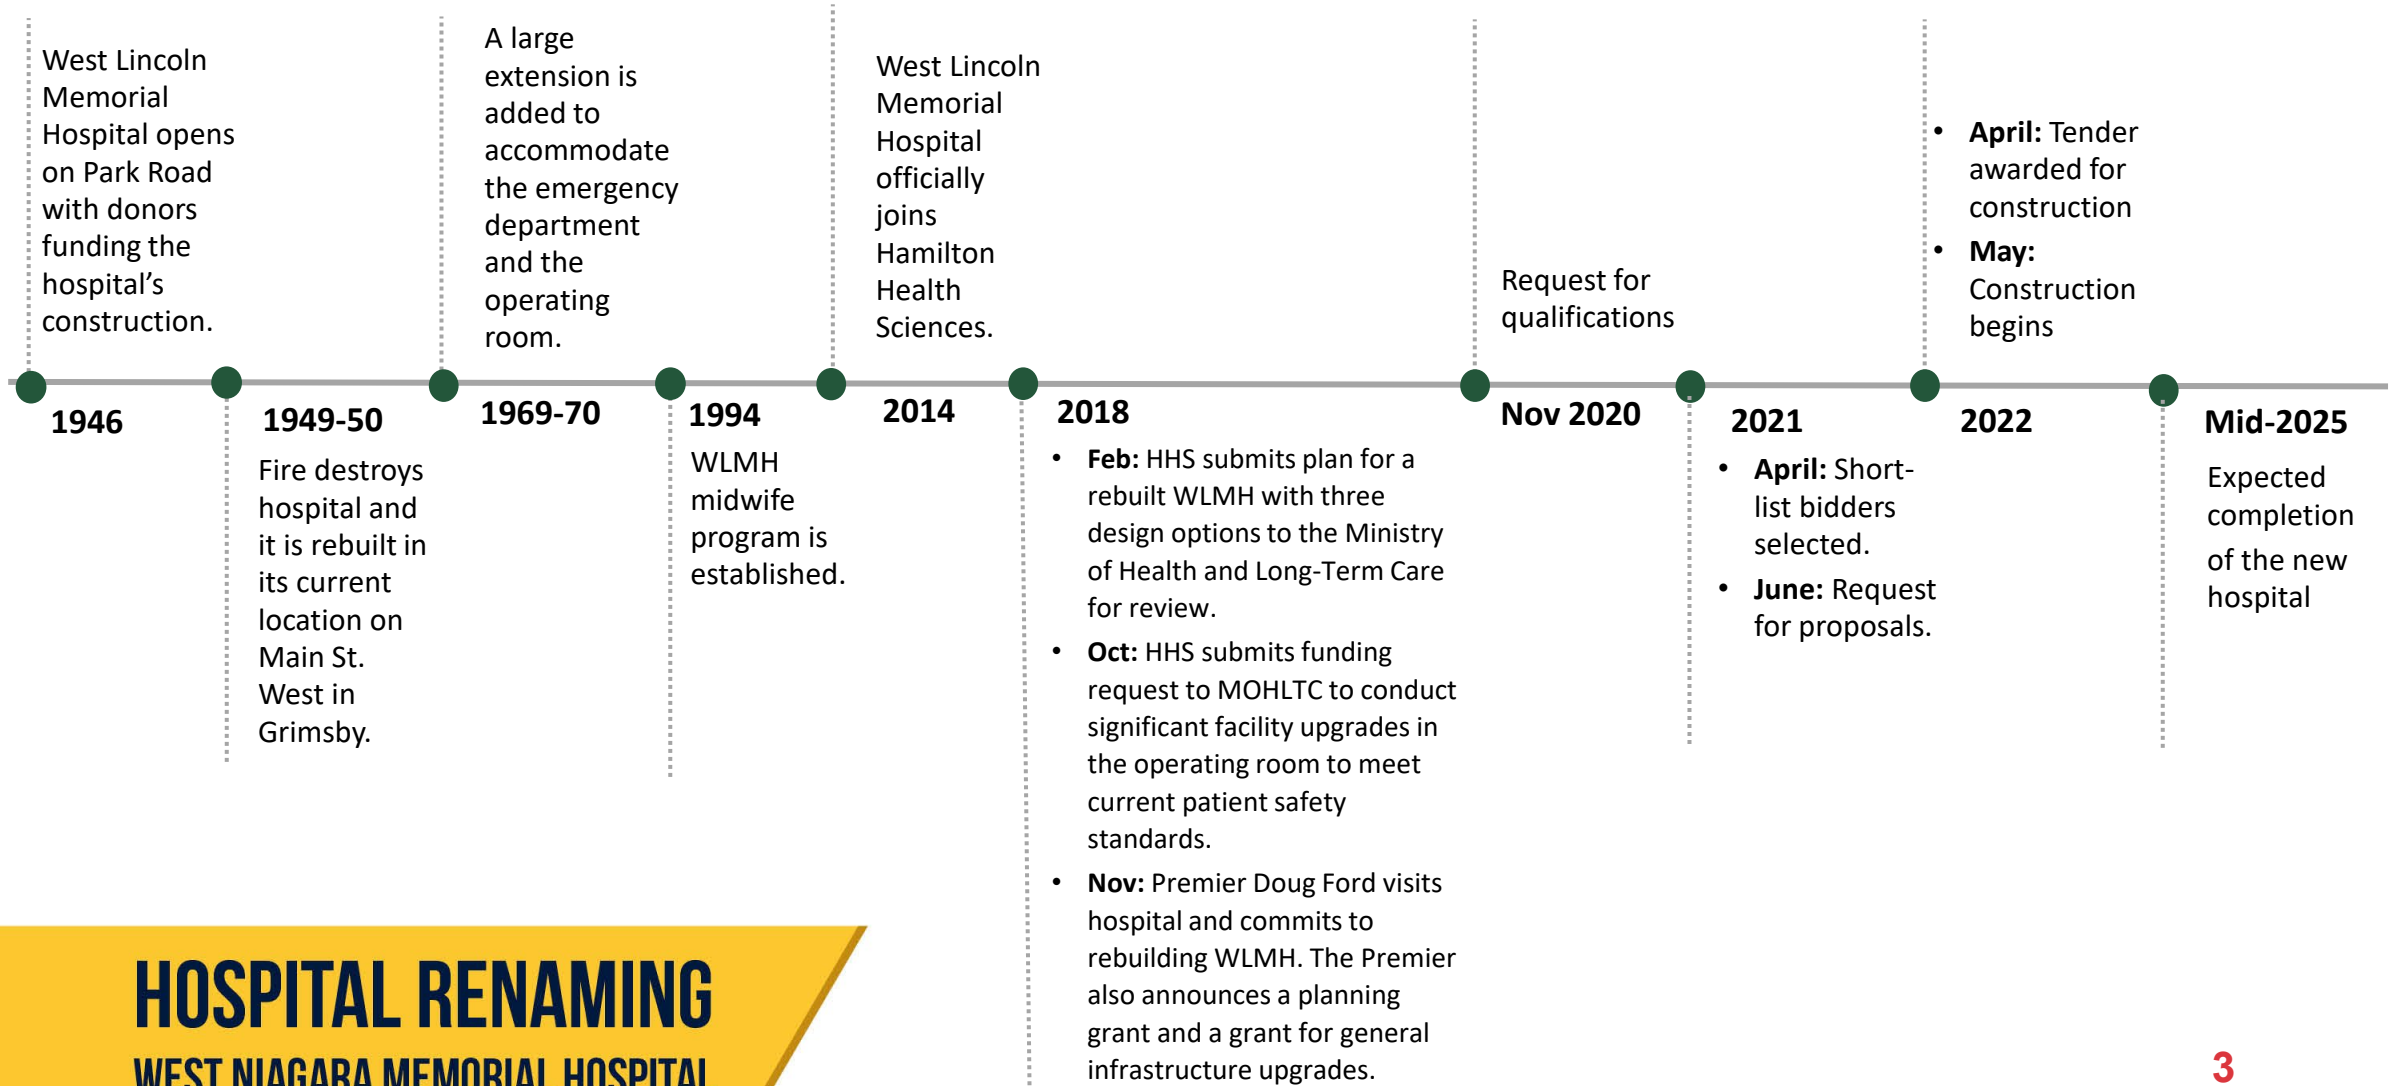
1946

West Lincoln Memorial Hospital opens on Park Road with donors funding the hospital's construction.

1949-50

Fire destroys hospital and it is rebuilt in its current location on Main St. West in Grimsby.

1969-70

A large extension is added to accommodate the emergency department and the operating room.

1994

WLMH midwife program is established.

2014

West Lincoln Memorial Hospital officially joins Hamilton Health Sciences.

2018

- **Feb:** HHS submits plan for a rebuilt WLMH with three design options to the Ministry of Health and Long-Term Care for review.
- **Oct:** HHS submits funding request to MOHLTC to conduct significant facility upgrades in the operating room to meet current patient safety standards.
- **Nov:** Premier Doug Ford visits hospital and commits to rebuilding WLMH. The Premier also announces a planning grant and a grant for general infrastructure upgrades.

Nov 2020

Request for qualifications

2021

- **April:** Short-list bidders selected.
- **June:** Request for proposals.

2022

- **April:** Tender awarded for construction
- **May:** Construction begins

Mid-2025

Expected completion of the new hospital

HOSPITAL RENAMING

WEST NIAGARA MEMORIAL HOSPITAL

3